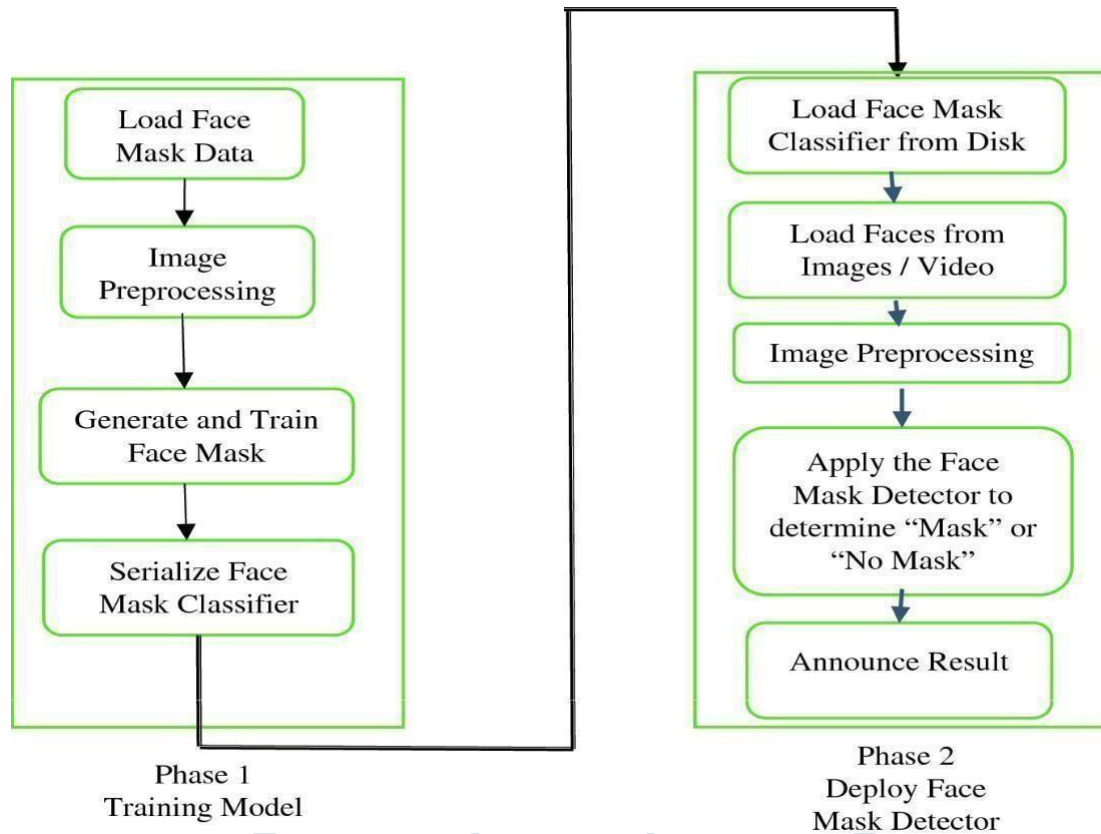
Load Face Mask Data

Image Preprocessing

Generate and Train Face Mask

Serialize Face Mask Classifier

Phase 1
Training Model

Load Face Mask Classifier from Disk

Load Faces from Images / Video

Image Preprocessing

Apply the Face Mask Detector to determine "Mask" or "No Mask"

Announce Result

Phase 2
Deploy Face Mask Detector